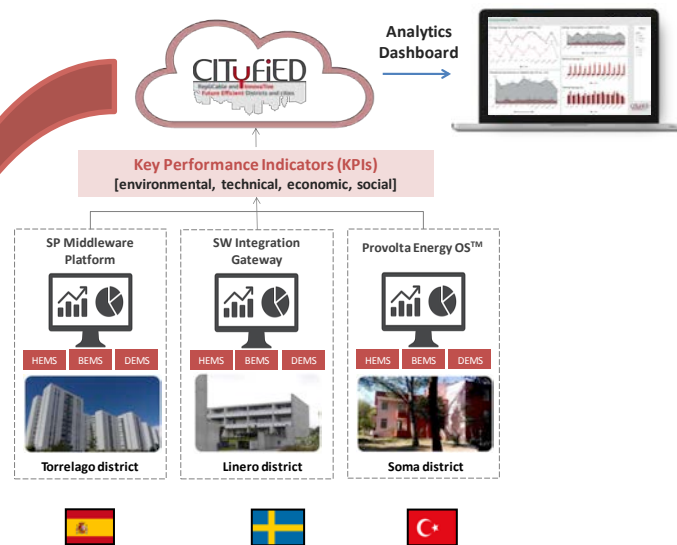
CITyFiED
RepliCable and InnovaTive Future Efficient Districts and cities

Analytics Dashboard

Key Performance Indicators (KPIs)
[environmental, technical, economic, social]

SP Middleware Platform
HEMS BEMS DEMS
Torrelago district

SW Integration Gateway
HEMS BEMS DEMS
Linero district

Provolta Energy OS™
HEMS BEMS DEMS
Soma district